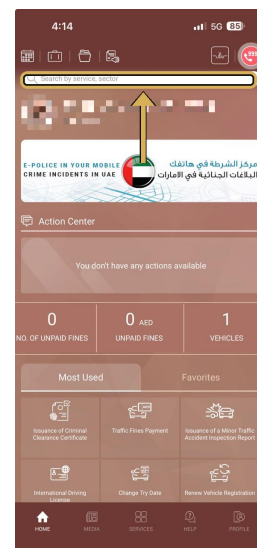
4:14
5G 85

Search by service, sector

E-POLICE IN YOUR MOBILE
CRIME INCIDENTS IN UAE
مركز الشرطة في هاتفك
البلاغات الجنائية في الإمارات

Action Center

You don't have any actions available

0
NO. OF UNPAID FINES

0 AED
UNPAID FINES

1
VEHICLES

Most Used

Favorites

Issuance of Criminal Clearance Certificate

Traffic Fines Payment

Issuance of a Minor Traffic Accident Inspection Report

International Driving License

Change Try Date

Renew Vehicle Registration

HOME

MEDIA

SERVICES

HELP

PROFILE